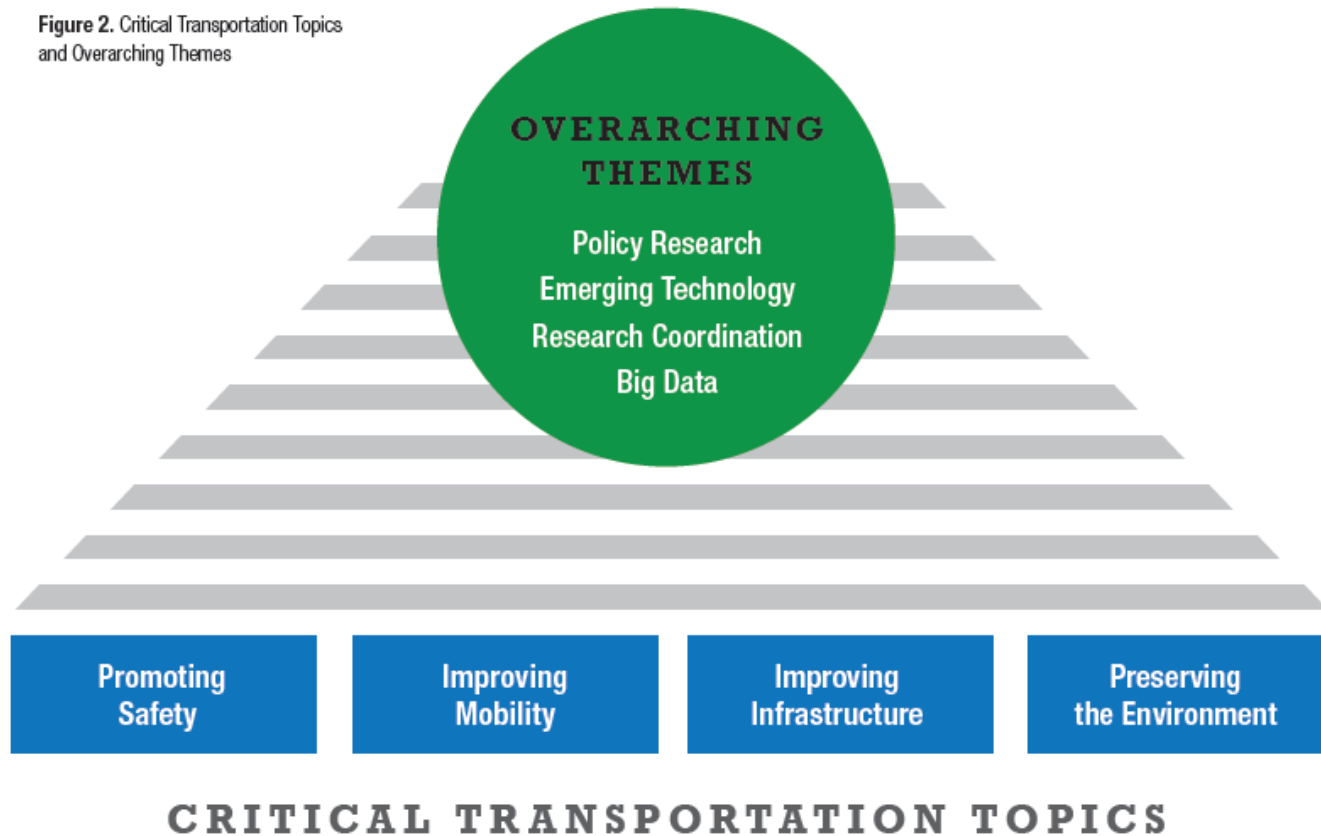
**Figure 2.** Critical Transportation Topics and Overarching Themes

OVERARCHING THEMES

Policy Research
Emerging Technology
Research Coordination
Big Data

Promoting Safety

Improving Mobility

Improving Infrastructure

Preserving the Environment

CRITICAL TRANSPORTATION TOPICS